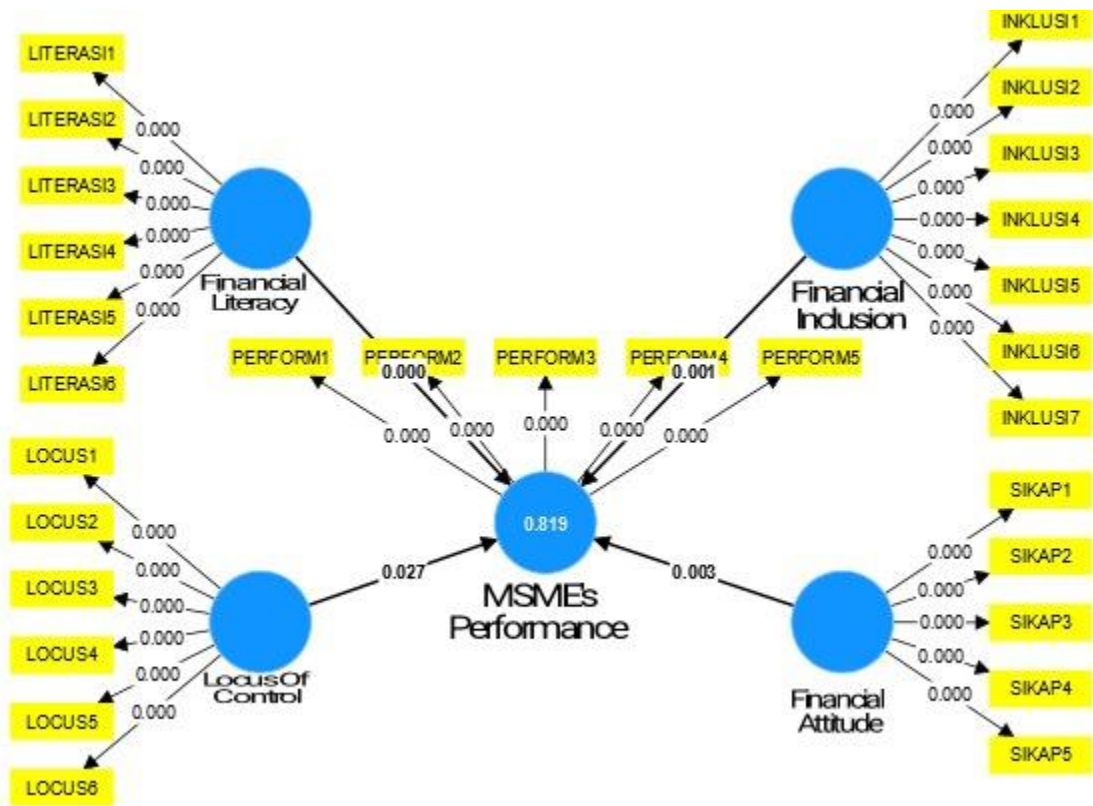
LITERASI1
0.000
LITERASI2
0.000
LITERASI3
0.000
LITERASI4
0.000
LITERASI5
0.000
LITERASI6
0.000
Financial Literacy

INKLUSI1
0.000
INKLUSI2
0.000
INKLUSI3
0.000
INKLUSI4
0.000
INKLUSI5
0.000
INKLUSI6
0.000
INKLUSI7
0.000
Financial Inclusion

PERFORM1
PERFORM2
0.000
PERFORM3
PERFORM4
0.001
PERFORM5
0.000
0.000
0.000
0.000
0.000

LOCUS1
0.000
LOCUS2
0.000
LOCUS3
0.000
LOCUS4
0.000
LOCUS5
0.000
LOCUS6
0.000
LocusOf Control
0.027

0.819
MSME's Performance

0.003
SIKAP1
0.000
SIKAP2
0.000
SIKAP3
0.000
SIKAP4
0.000
SIKAP5
0.000
Financial Attitude